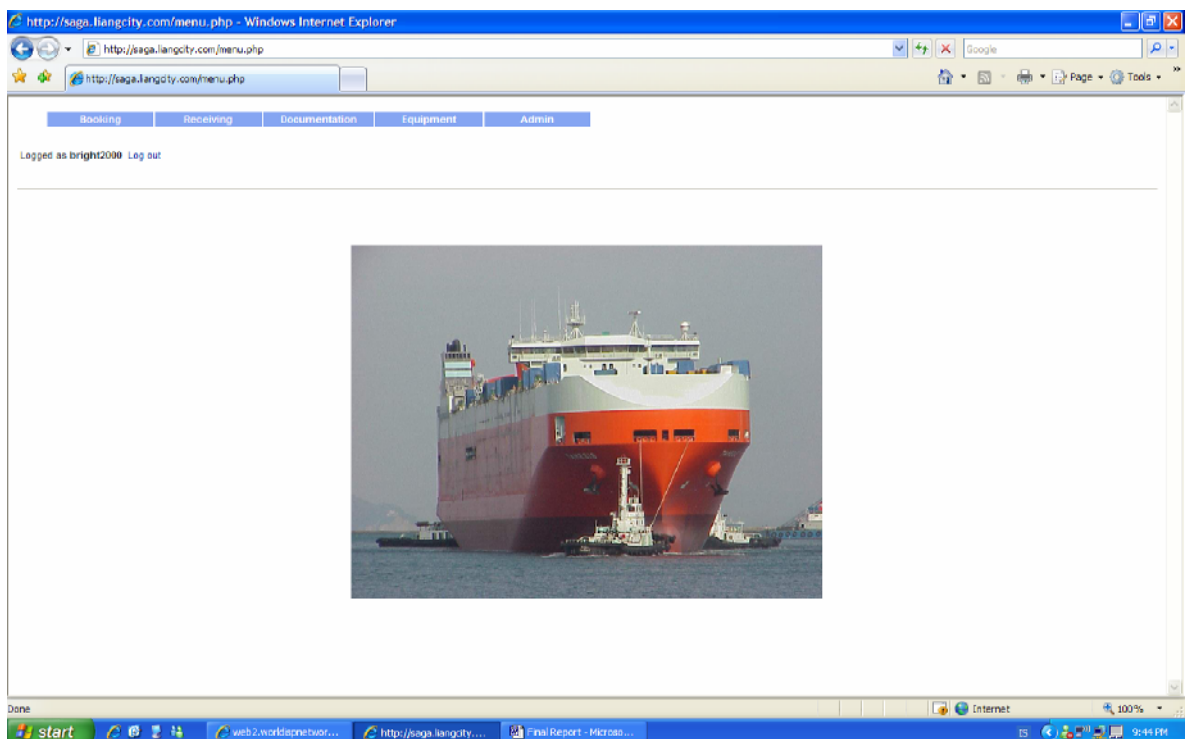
http://saga.liangcity.com/menu.php - Windows Internet Explorer

http://saga.liangcity.com/menu.php

Google

http://saga.liangcity.com/menu.php

Page Tools

Booking Receiving Documentation Equipment Admin

Logged as bright2000 Log out

Done

Internet

100%

start

web2.worldapnetwor...

http://saga.liangcity....

Final Report - Microso...

9:44 PM